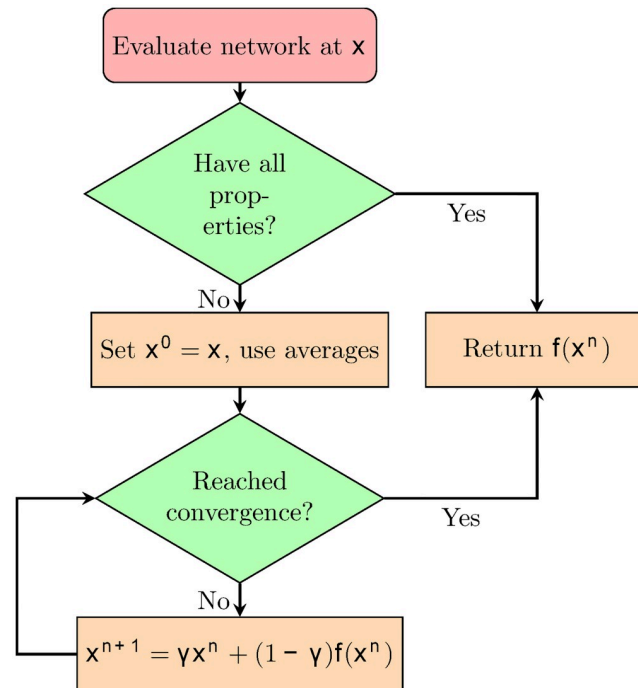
Evaluate network at $\mathsf{x}$

Have all properties?

Yes

No

Set $\mathsf{x}^0 = \mathsf{x}$, use averages

Return $\mathsf{f}(\mathsf{x}^n)$

Reached convergence?

Yes

No

$\mathsf{x}^{n+1} = \gamma \mathsf{x}^n + (1 - \gamma)\mathsf{f}(\mathsf{x}^n)$